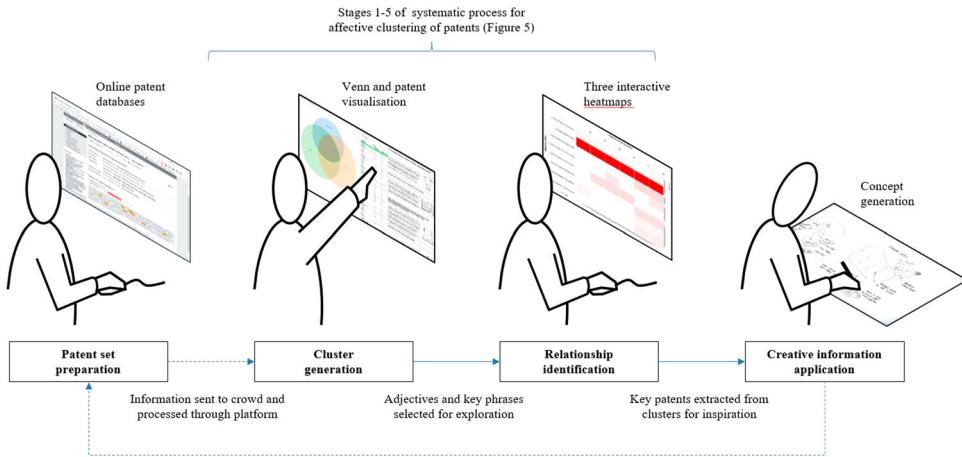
Stages 1-5 of systematic process for affective clustering of patents (Figure 5)

Online patent databases

Venn and patent visualisation

Three interactive heatmaps

Concept generation

Patent set preparation

Cluster generation

Relationship identification

Creative information application

Information sent to crowd and processed through platform

Adjectives and key phrases selected for exploration

Key patents extracted from clusters for inspiration